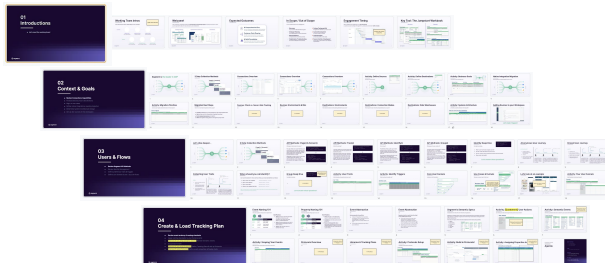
01
Introductions

02
Context & Goals

03
Users & Flows

04
Create & Load Tracking Plan

Working Team Intros

Welcome!

Proposed Outcomes

In Scope / Out of Scope

Engagement Timing

Key Tool: The Jumpstart Workbook